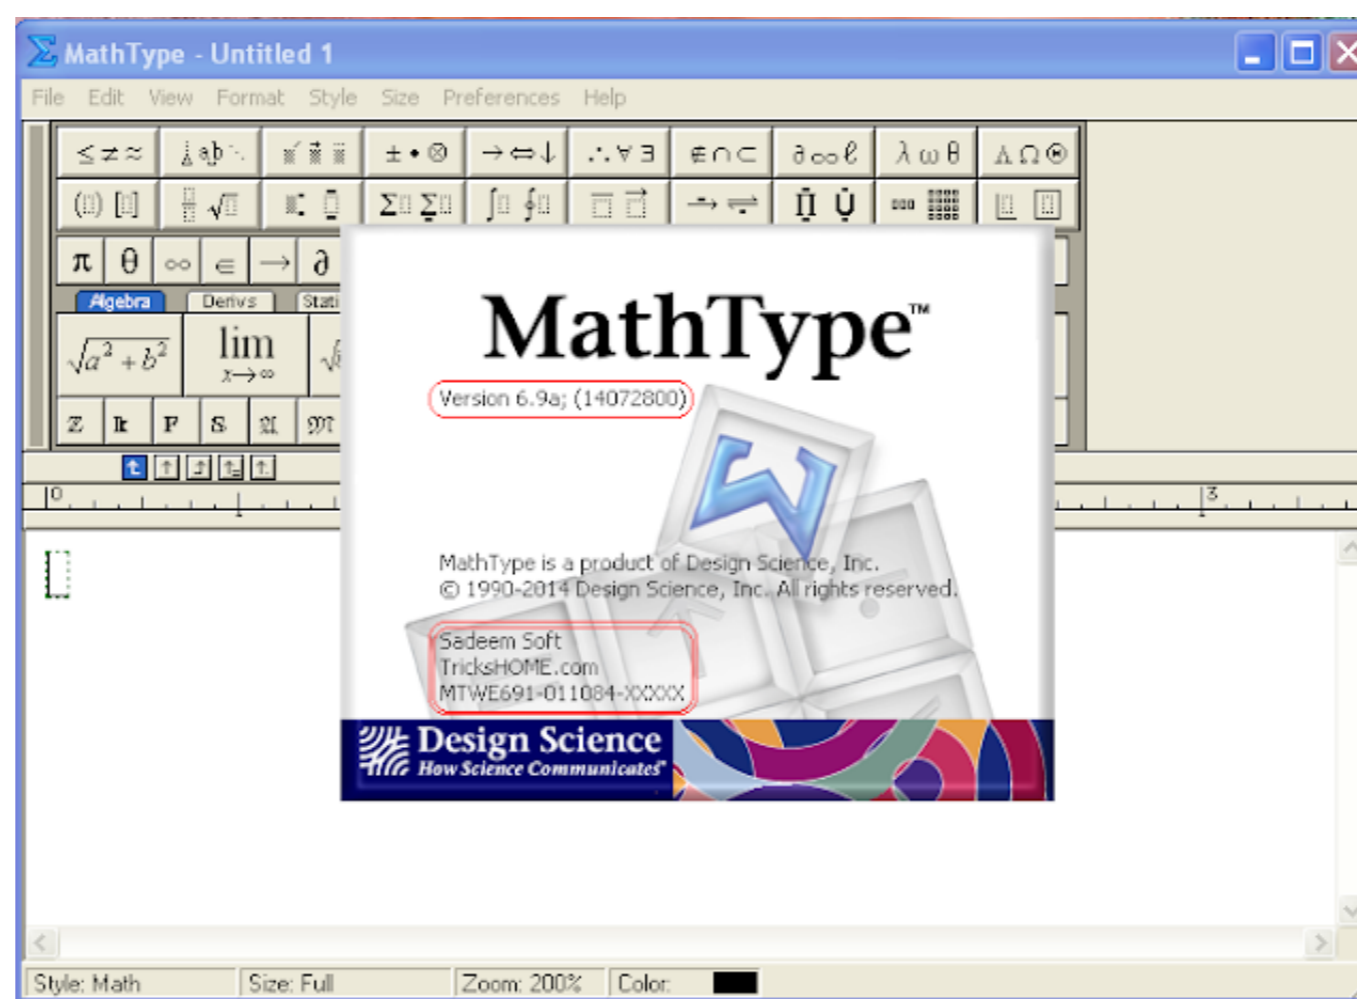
MathType - Untitled 1

File Edit View Format Style Size Preferences Help

$\leq \neq \approx$ | $\pm \bullet \otimes$ | $\rightarrow \Leftrightarrow \downarrow$ | $\therefore \forall \exists$ | $\notin \cap \subset$ | $\partial \infty \ell$ | $\lambda \omega \theta$ | $\Lambda \Omega \circledast$

$\pi$ $\theta$ $\infty$ $\in$ $\rightarrow$ $\partial$

Algebra Derivs Stati

$\sqrt{a^2+b^2}$ $\lim_{x\to\infty}$

Z k F S $\mathfrak{A}$ $\mathfrak{M}$

0 3

MathType™

Version 6.9a; (14072800)

MathType is a product of Design Science, Inc.
© 1990-2014 Design Science, Inc. All rights reserved.

Sadeem Soft
TricksHOME.com
MTWE691-011084-XXXXX

Design Science
How Science Communicates

Style: Math | Size: Full | Zoom: 200% | Color: